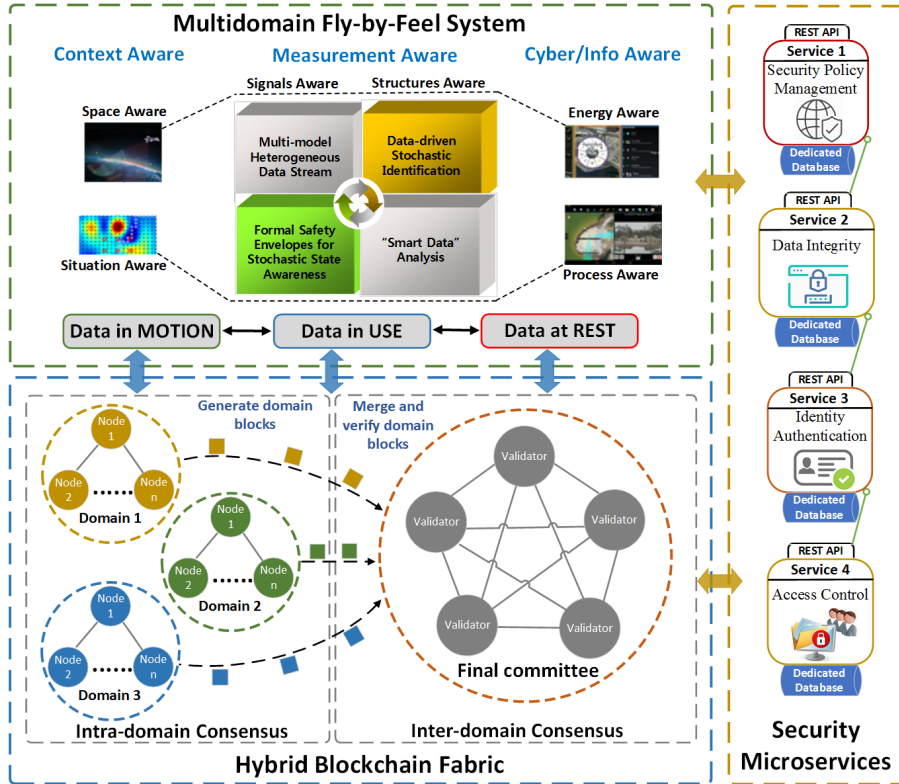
Multidomain Fly-by-Feel System

Context Aware

Measurement Aware

Cyber/Info Aware

Signals Aware

Structures Aware

Space Aware

Multi-model Heterogeneous Data Stream

Data-driven Stochastic Identification

Energy Aware

Formal Safety Envelopes for Stochastic State Awareness

"Smart Data" Analysis

Situation Aware

Process Aware

Data in MOTION

Data in USE

Data at REST

Generate domain blocks

Merge and verify domain blocks

Node 1

Node 2

Node n

Domain 1

Node 1

Node 2

Node n

Domain 2

Node 1

Node 2

Node n

Domain 3

Validator

Validator

Validator

Validator

Validator

Final committee

Intra-domain Consensus

Inter-domain Consensus

Hybrid Blockchain Fabric

REST API

Service 1

Security Policy Management

Dedicated Database

REST API

Service 2

Data Integrity

Dedicated Database

REST API

Service 3

Identity Authentication

Dedicated Database

REST API

Service 4

Access Control

Dedicated Database

Security Microservices